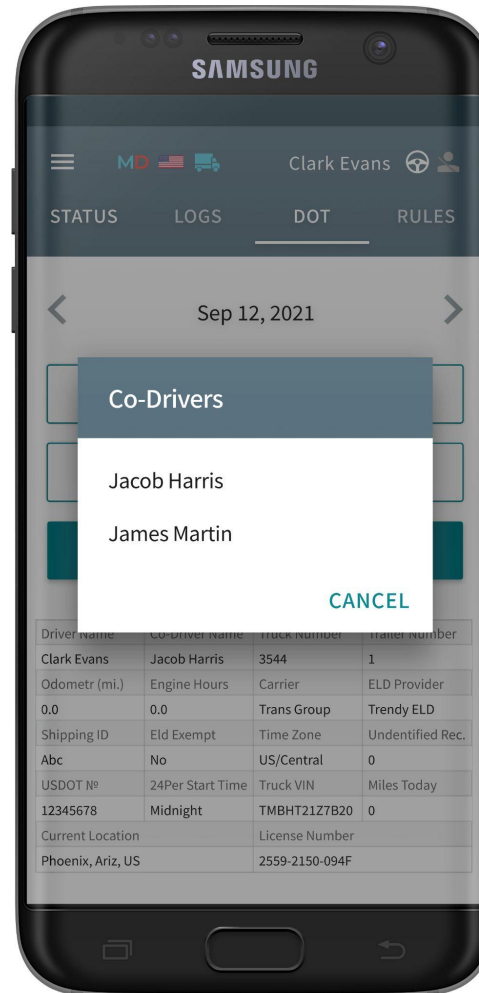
SAMSUNG

MD

Clark Evans

STATUS LOGS DOT RULES

Sep 12, 2021

Co-Drivers

Jacob Harris

James Martin

CANCEL

| Driver Name | Co-Driver Name | Truck Number | Trailer Number |
|---|---|---|---|
| Clark Evans | Jacob Harris | 3544 | 1 |
| Odometr (mi.) | Engine Hours | Carrier | ELD Provider |
| 0.0 | 0.0 | Trans Group | Trendy ELD |
| Shipping ID | Eld Exempt | Time Zone | Undentified Rec. |
| Abc | No | US/Central | 0 |
| USDOT № | 24Per Start Time | Truck VIN | Miles Today |
| 12345678 | Midnight | TMBHT21Z7B20 | 0 |
| Current Location | | License Number | |
| Phoenix, Ariz, US | | 2559-2150-094F | |